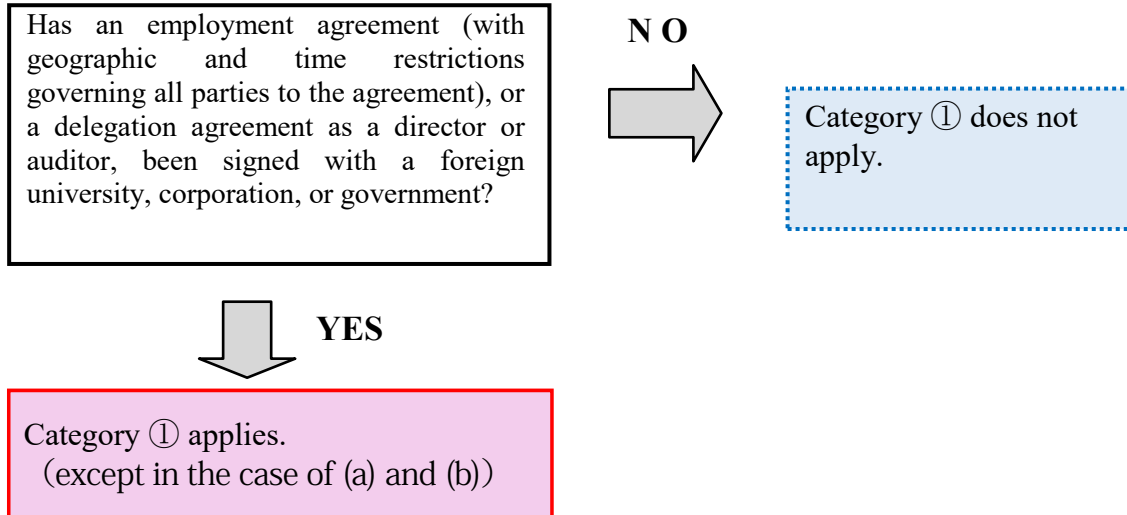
Has an employment agreement (with geographic and time restrictions governing all parties to the agreement), or a delegation agreement as a director or auditor, been signed with a foreign university, corporation, or government?

N O

Category ① does not apply.

YES

Category ① applies.
（except in the case of (a) and (b)）